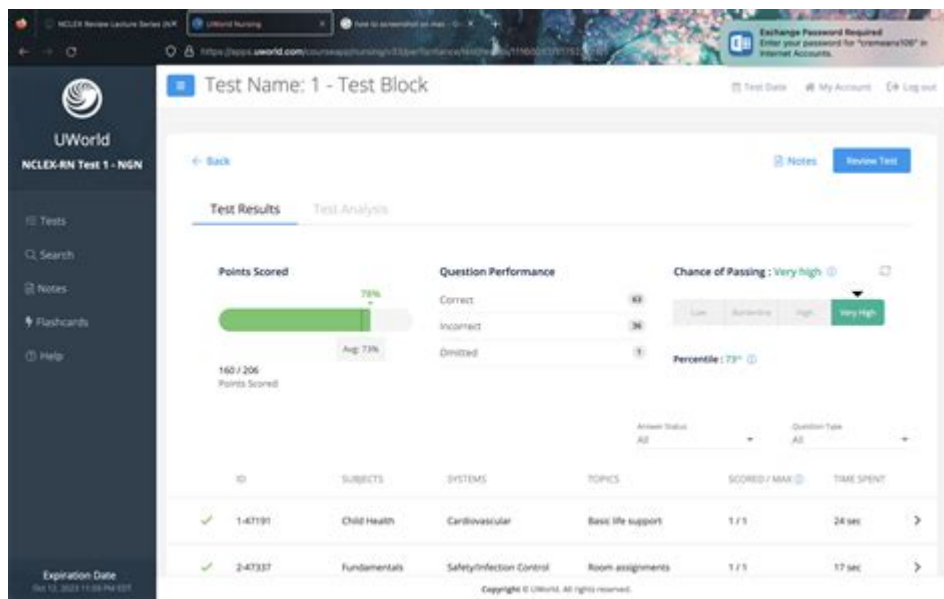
NCLEX Review Lecture Series (NR
UWorld Nursing
How to screenshot on mac
https://apps.uworld.com/courseapp/nursing/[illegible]/performance/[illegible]

Exchange Password Required
Enter your password for "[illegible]" in Internet Accounts.

UWorld
NCLEX-RN Test 1 - NGN

Tests
Search
Notes
Flashcards
Help

Expiration Date
Oct 12, 2023 11:59 PM EDT

Test Name: 1 - Test Block

Test Date   My Account   Log out

← Back

Notes   Review Test

Test Results   Test Analysis

Points Scored
78%
Avg: 73%
160 / 206
Points Scored

Question Performance
| | |
|---|---|
| Correct | 63 |
| Incorrect | 36 |
| Omitted | 1 |

Chance of Passing : Very high

Low   Borderline   High   Very High

Percentile : 73rd

Answer Status
All

Question Type
All

| | ID | SUBJECTS | SYSTEMS | TOPICS | SCORED / MAX | TIME SPENT | |
|---|---|---|---|---|---|---|---|
| ✓ | 1-47191 | Child Health | Cardiovascular | Basic life support | 1 / 1 | 24 sec | > |
| ✓ | 2-47337 | Fundamentals | Safety/Infection Control | Room assignments | 1 / 1 | 17 sec | > |

Copyright © UWorld. All rights reserved.